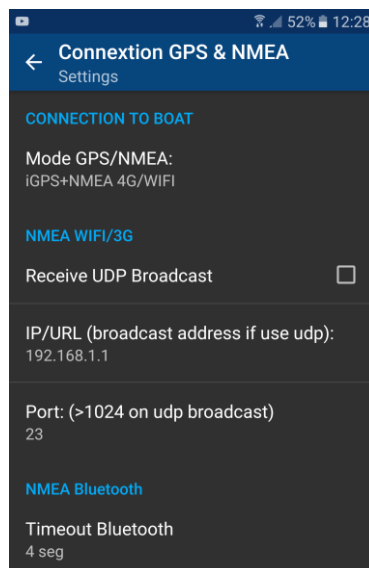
52% 12:28

Connexion GPS & NMEA
Settings

CONNECTION TO BOAT

Mode GPS/NMEA:
iGPS+NMEA 4G/WIFI

NMEA WIFI/3G

Receive UDP Broadcast

IP/URL (broadcast address if use udp):
192.168.1.1

Port: (>1024 on udp broadcast)
23

NMEA Bluetooth

Timeout Bluetooth
4 seg